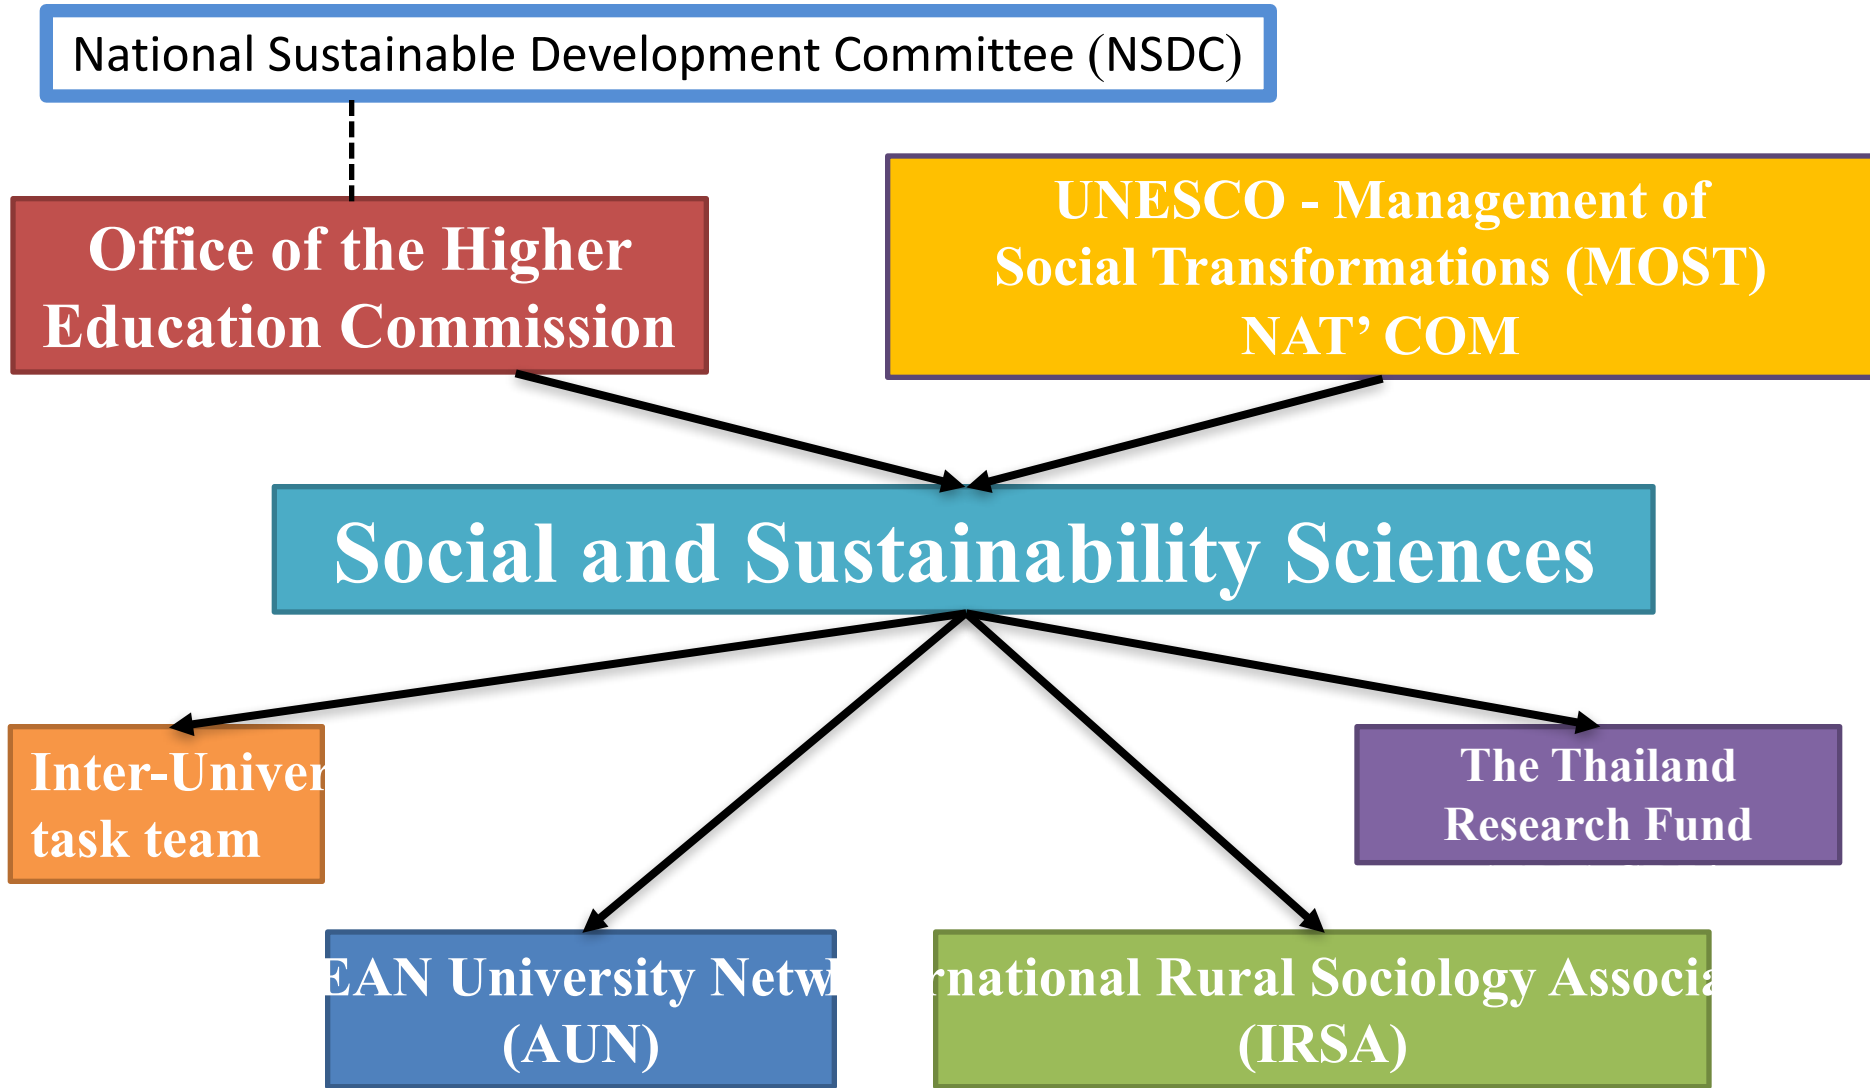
National Sustainable Development Committee (NSDC)

Office of the Higher Education Commission

UNESCO - Management of Social Transformations (MOST) NAT' COM

Social and Sustainability Sciences

Inter-Univer task team

The Thailand Research Fund

EAN University Netw (AUN)

rnational Rural Sociology Associa (IRSA)